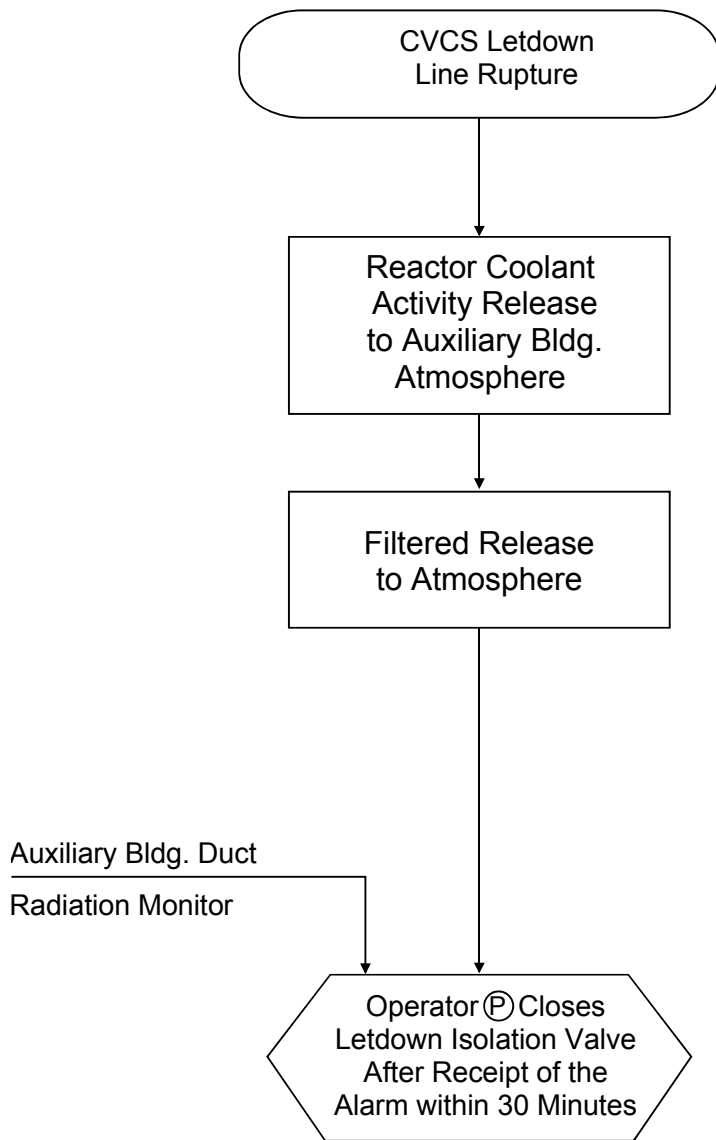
CVCS Letdown Line Rupture

Reactor Coolant Activity Release to Auxiliary Bldg. Atmosphere

Filtered Release to Atmosphere

Auxiliary Bldg. Duct

Radiation Monitor

Operator Ⓟ Closes Letdown Isolation Valve After Receipt of the Alarm within 30 Minutes